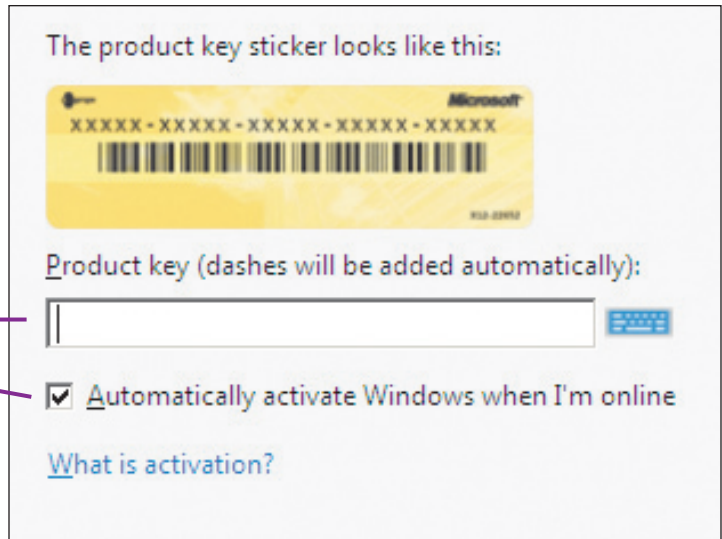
The product key sticker looks like this:

Microsoft
XXXXX-XXXXX-XXXXX-XXXXX-XXXXX
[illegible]

Product key (dashes will be added automatically):

Automatically activate Windows when I'm online

What is activation?